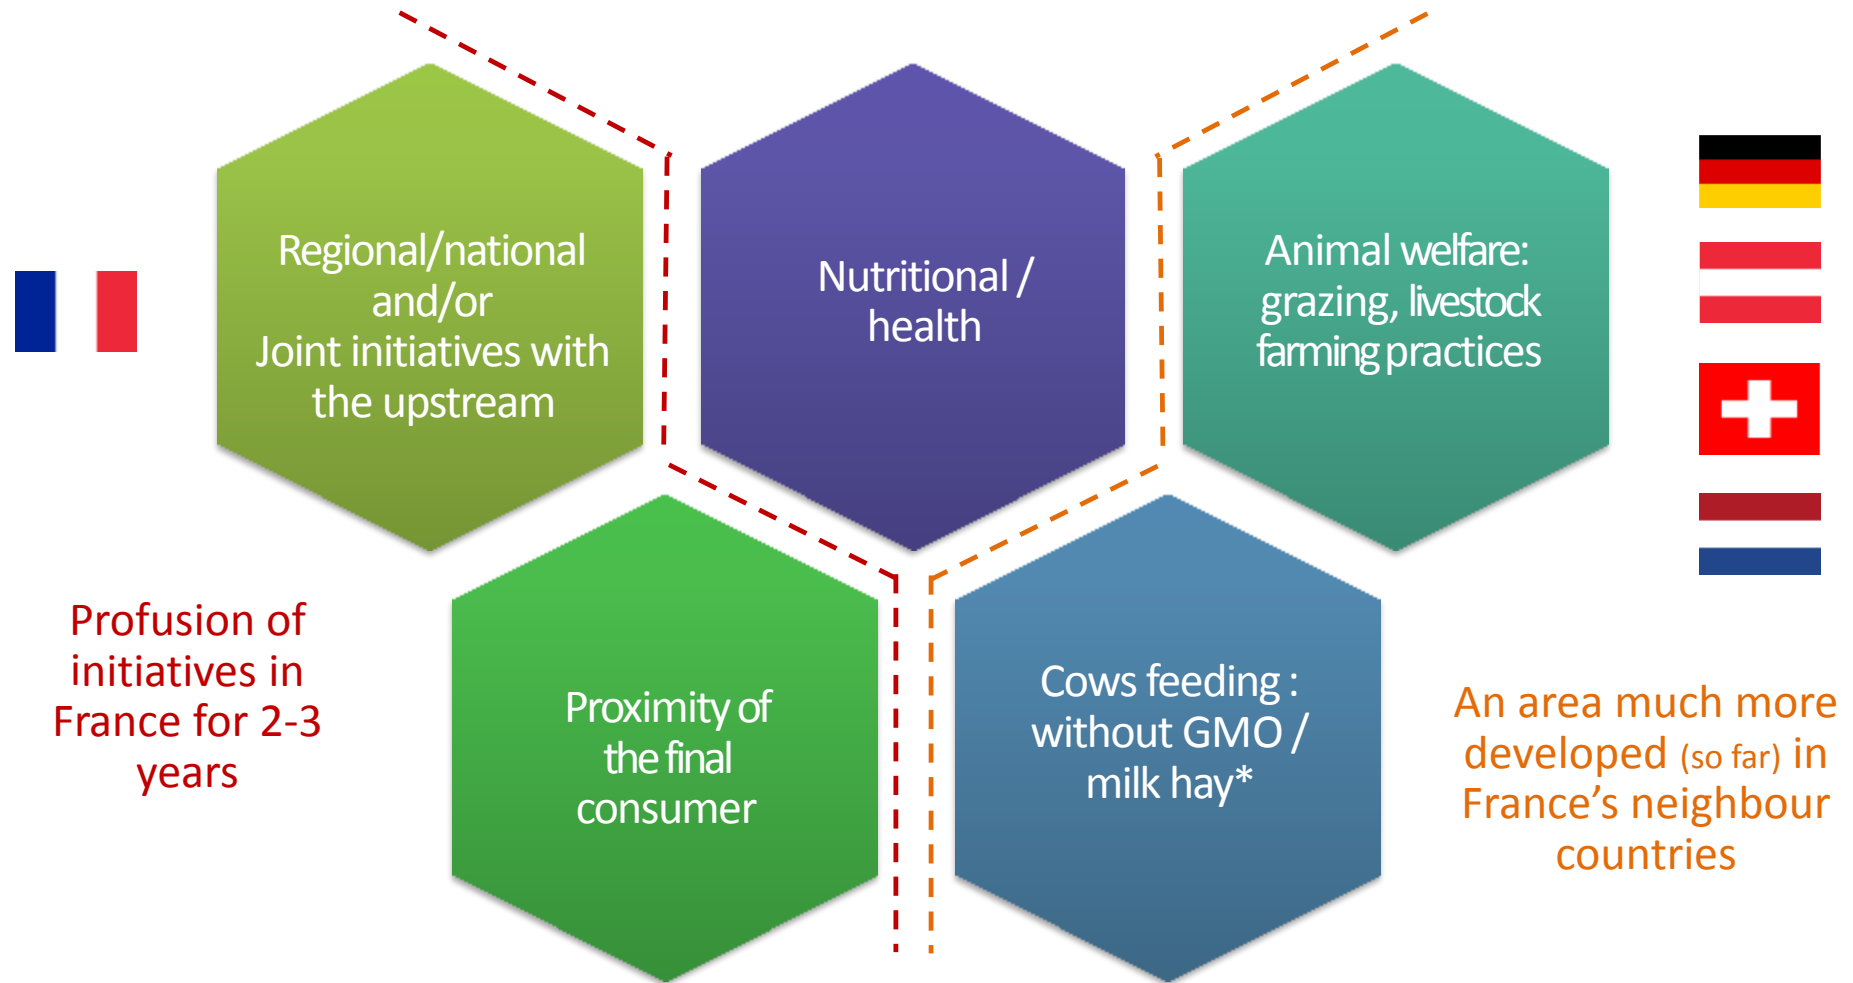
Regional/national and/or Joint initiatives with the upstream

Nutritional / health

Animal welfare: grazing, livestock farming practices

Profusion of initiatives in France for 2-3 years

Proximity of the final consumer

Cows feeding : without GMO / milk hay*

An area much more developed (so far) in France’s neighbour countries